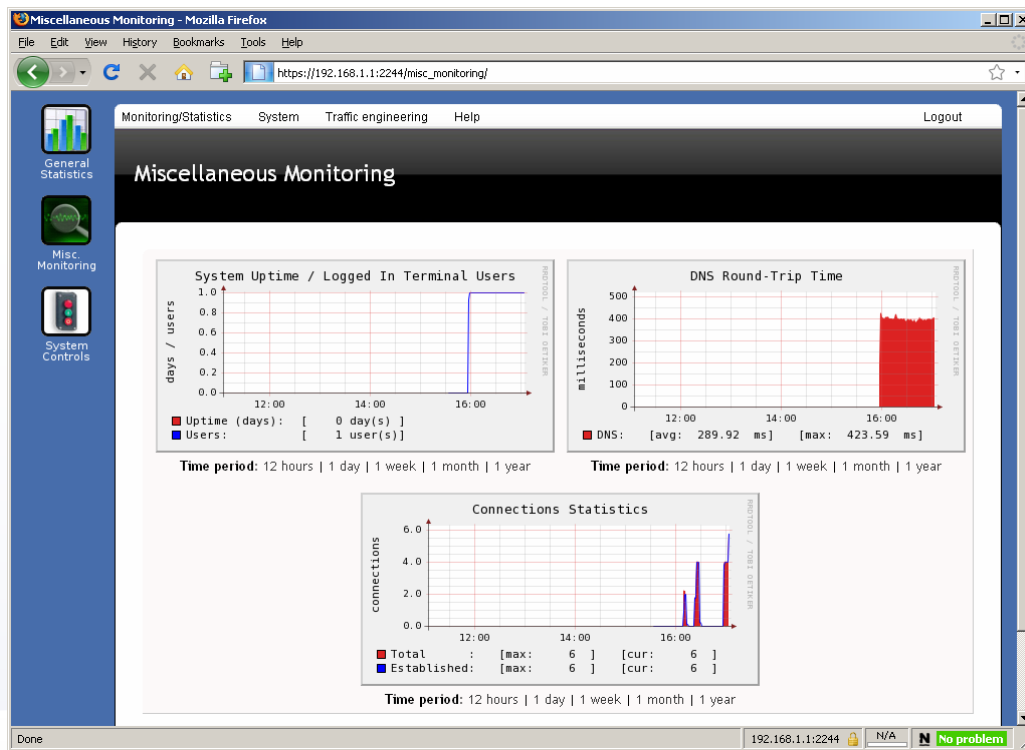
Miscellaneous Monitoring - Mozilla Firefox

File Edit View History Bookmarks Tools Help

https://192.168.1.1:2244/misc_monitoring/

General Statistics

Misc. Monitoring

System Controls

Monitoring/Statistics System Traffic engineering Help Logout

Miscellaneous Monitoring

System Uptime / Logged In Terminal Users

days / users

1.0
0.8
0.6
0.4
0.2
0.0

12:00 14:00 16:00

RRDTOOL / TOBI OETIKER

Uptime (days): [ 0 day(s) ]
Users: [ 1 user(s)]

Time period: 12 hours | 1 day | 1 week | 1 month | 1 year

DNS Round-Trip Time

milliseconds

500
400
300
200
100
0

12:00 14:00 16:00

RRDTOOL / TOBI OETIKER

DNS: [avg: 289.92 ms] [max: 423.59 ms]

Time period: 12 hours | 1 day | 1 week | 1 month | 1 year

Connections Statistics

connections

6.0
4.0
2.0
0.0

12:00 14:00 16:00

RRDTOOL / TOBI OETIKER

Total : [max: 6 ] [cur: 6 ]
Established: [max: 6 ] [cur: 6 ]

Time period: 12 hours | 1 day | 1 week | 1 month | 1 year

Done 192.168.1.1:2244 N/A No problem